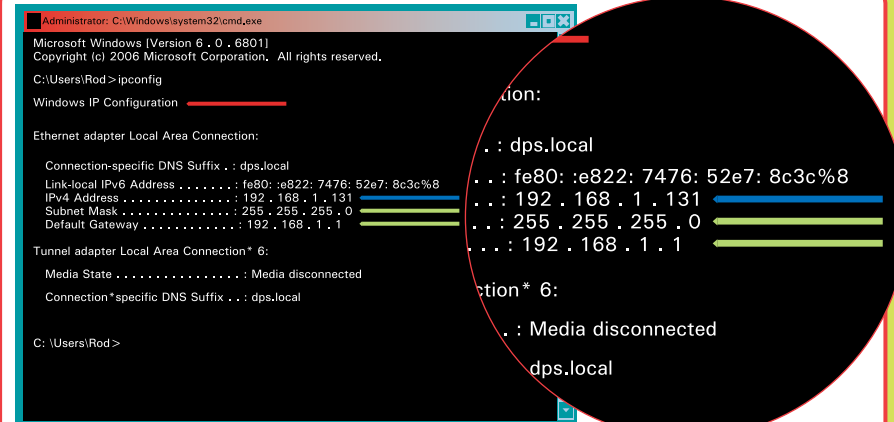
Administrator: C:\Windows\system32\cmd.exe

Microsoft Windows [Version 6 . 0 . 6801]
Copyright (c) 2006 Microsoft Corporation. All rights reserved.

C:\Users\Rod>ipconfig

Windows IP Configuration

Ethernet adapter Local Area Connection:

Connection-specific DNS Suffix . : dps.local

Link-local IPv6 Address . . . . . . . : fe80: :e822: 7476: 52e7: 8c3c%8
IPv4 Address . . . . . . . . . . . . . . : 192 . 168 . 1 . 131
Subnet Mask . . . . . . . . . . . . . . : 255 . 255 . 255 . 0
Default Gateway . . . . . . . . . . . . : 192 . 168 . 1 . 1

Tunnel adapter Local Area Connection* 6:

Media State . . . . . . . . . . . . . . . . : Media disconnected

Connection*specific DNS Suffix . . : dps.local

C: \Users\Rod>

ation:

. . : dps.local

. . : fe80: :e822: 7476: 52e7: 8c3c%8
. . : 192 . 168 . 1 . 131
. . : 255 . 255 . 255 . 0
. . . : 192 . 168 . 1 . 1

ction* 6:

. : Media disconnected

dps.local